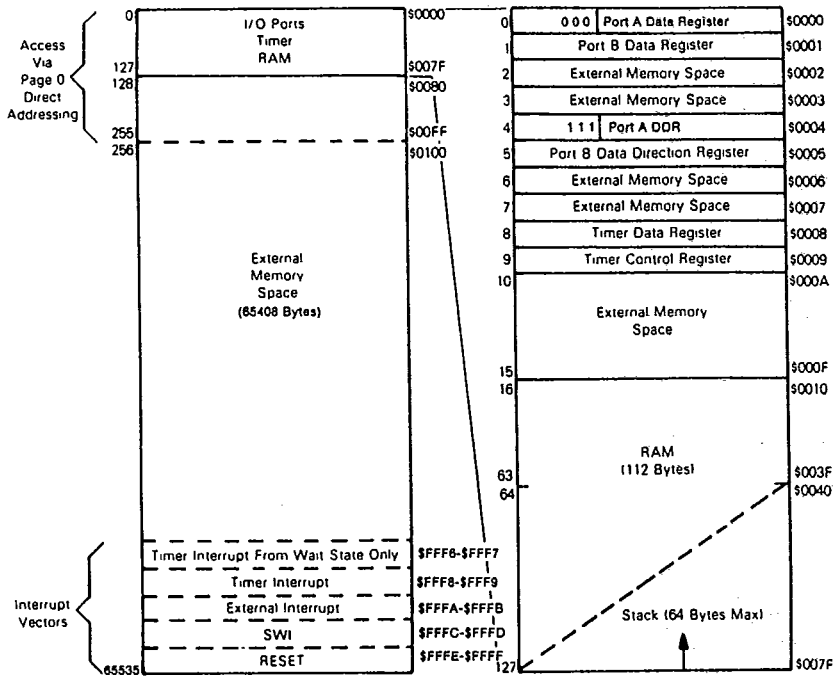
Access Via Page 0 Direct Addressing

0
127
128
255
256

I/O Ports
Timer
RAM

$0000
$007F
$0080
$00FF
$0100

External Memory Space (65408 Bytes)

Interrupt Vectors

Timer Interrupt From Wait State Only $FFF6-$FFF7
Timer Interrupt $FFF8-$FFF9
External Interrupt $FFFA-$FFFB
SWI $FFFC-$FFFD
RESET $FFFE-$FFFF
65535

0 | 0 0 0 Port A Data Register | $0000
1 | Port B Data Register | $0001
2 | External Memory Space | $0002
3 | External Memory Space | $0003
4 | 1 1 1 Port A DDR | $0004
5 | Port B Data Direction Register | $0005
6 | External Memory Space | $0006
7 | External Memory Space | $0007
8 | Timer Data Register | $0008
9 | Timer Control Register | $0009
10 | External Memory Space | $000A
15 | $000F
16 | $0010

RAM
(112 Bytes)

63 $003F
64 $0040

Stack (64 Bytes Max)

127 $007F